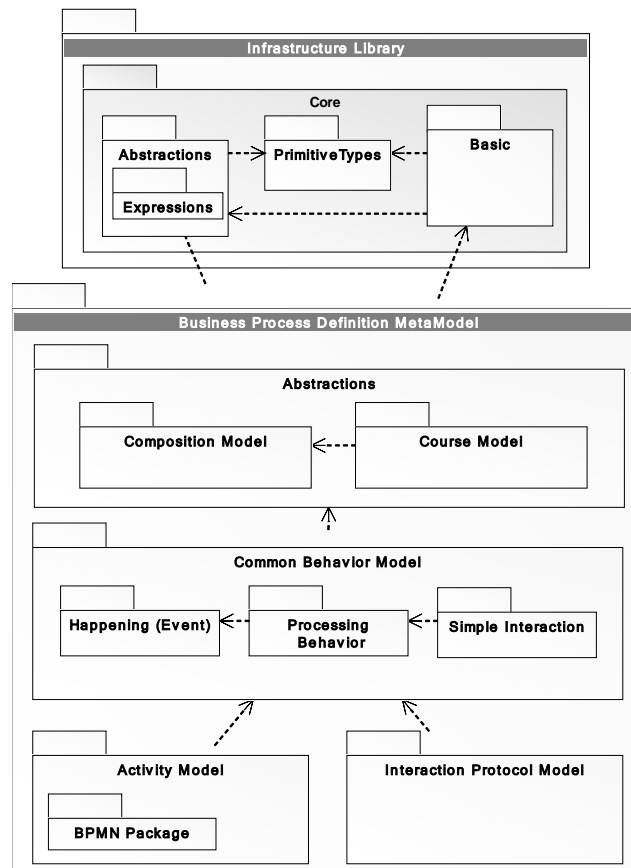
Infrastructure Library

Core

Abstractions

Expressions

PrimitiveTypes

Basic

Business Process Definition MetaModel

Abstractions

Composition Model

Course Model

Common Behavior Model

Happening (Event)

Processing Behavior

Simple Interaction

Activity Model

BPMN Package

Interaction Protocol Model